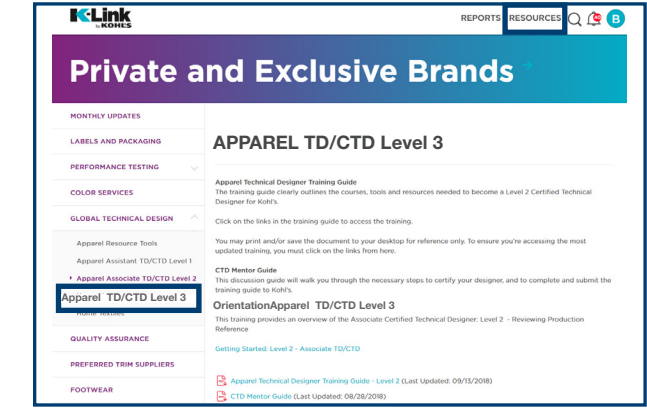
K-Link by KOHLS

REPORTS RESOURCES B

Private and Exclusive Brands

MONTHLY UPDATES

LABELS AND PACKAGING

PERFORMANCE TESTING

COLOR SERVICES

GLOBAL TECHNICAL DESIGN

Apparel Resource Tools

Apparel Assistant TD/CTD Level 1

Apparel Associate TD/CTD Level 2

Apparel TD/CTD Level 3

Home Textiles

QUALITY ASSURANCE

PREFERRED TRIM SUPPLIERS

FOOTWEAR

APPAREL TD/CTD Level 3

Apparel Technical Designer Training Guide

The training guide clearly outlines the courses, tools and resources needed to become a Level 2 Certified Technical Designer for Kohl's.

Click on the links in the training guide to access the training.

You may print and/or save the document to your desktop for reference only. To ensure you're accessing the most updated training, you must click on the links from here.

CTD Mentor Guide

This discussion guide will walk you through the necessary steps to certify your designer, and to complete and submit the training guide to Kohl's.

OrientationApparel TD/CTD Level 3

This training provides an overview of the Associate Certified Technical Designer: Level 2 - Reviewing Production Reference

Getting Started: Level 2 - Associate TD/CTD

Apparel Technical Designer Training Guide - Level 2 (Last Updated: 09/13/2018)

CTD Mentor Guide (Last Updated: 08/28/2018)